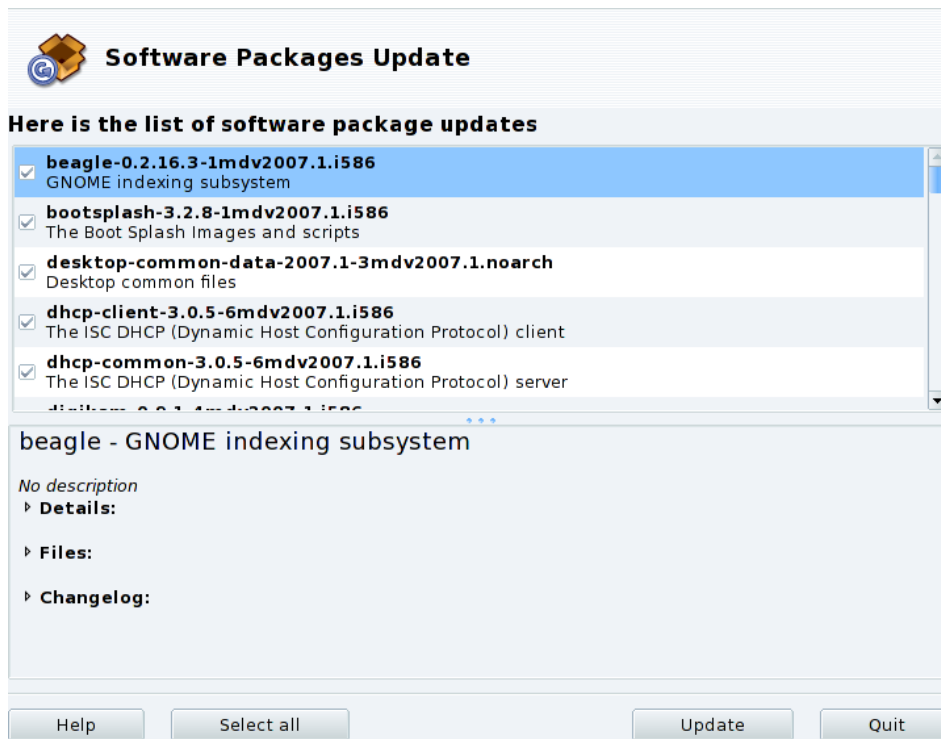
Software Packages Update

Here is the list of software package updates

beagle-0.2.16.3-1mdv2007.1.i586
GNOME indexing subsystem

bootsplash-3.2.8-1mdv2007.1.i586
The Boot Splash Images and scripts

desktop-common-data-2007.1-3mdv2007.1.noarch
Desktop common files

dhcp-client-3.0.5-6mdv2007.1.i586
The ISC DHCP (Dynamic Host Configuration Protocol) client

dhcp-common-3.0.5-6mdv2007.1.i586
The ISC DHCP (Dynamic Host Configuration Protocol) server

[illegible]

beagle - GNOME indexing subsystem

No description

Details:

Files:

Changelog:

Help

Select all

Update

Quit